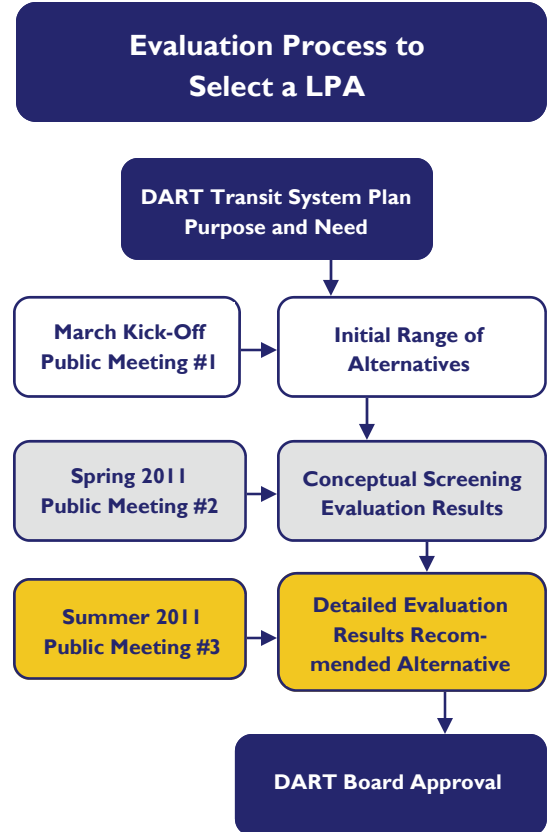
Evaluation Process to Select a LPA

DART Transit System Plan Purpose and Need

March Kick-Off Public Meeting #1

Initial Range of Alternatives

Spring 2011 Public Meeting #2

Conceptual Screening Evaluation Results

Summer 2011 Public Meeting #3

Detailed Evaluation Results Recommended Alternative

DART Board Approval